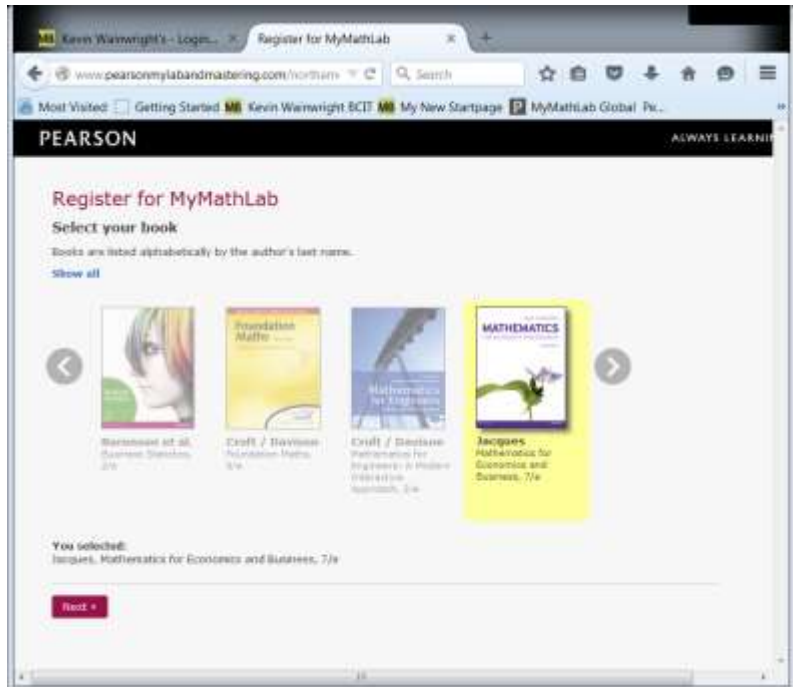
Kevin Wainwright's - Login... ×
Register for MyMathLab ×
+
www.pearsonmylabandmastering.com/northam
Search
Most Visited
Getting Started
Kevin Wainwright BCIT
My New Startpage
MyMathLab Global Pe...

PEARSON
ALWAYS LEARNI

Register for MyMathLab

Select your book

Books are listed alphabetically by the author's last name.

Show all

Foundation Maths

Mathematics for Engineers

MATHEMATICS

Barnsson et al.
Business Statistics, 2/e

Croft / Davison
Foundation Maths, 5/e

Croft / Davison
Mathematics for Engineers: A Modern Interactive Approach, 3/e

Jacques
Mathematics for Economics and Business, 7/e

You selected:
Jacques, Mathematics for Economics and Business, 7/e

Next »